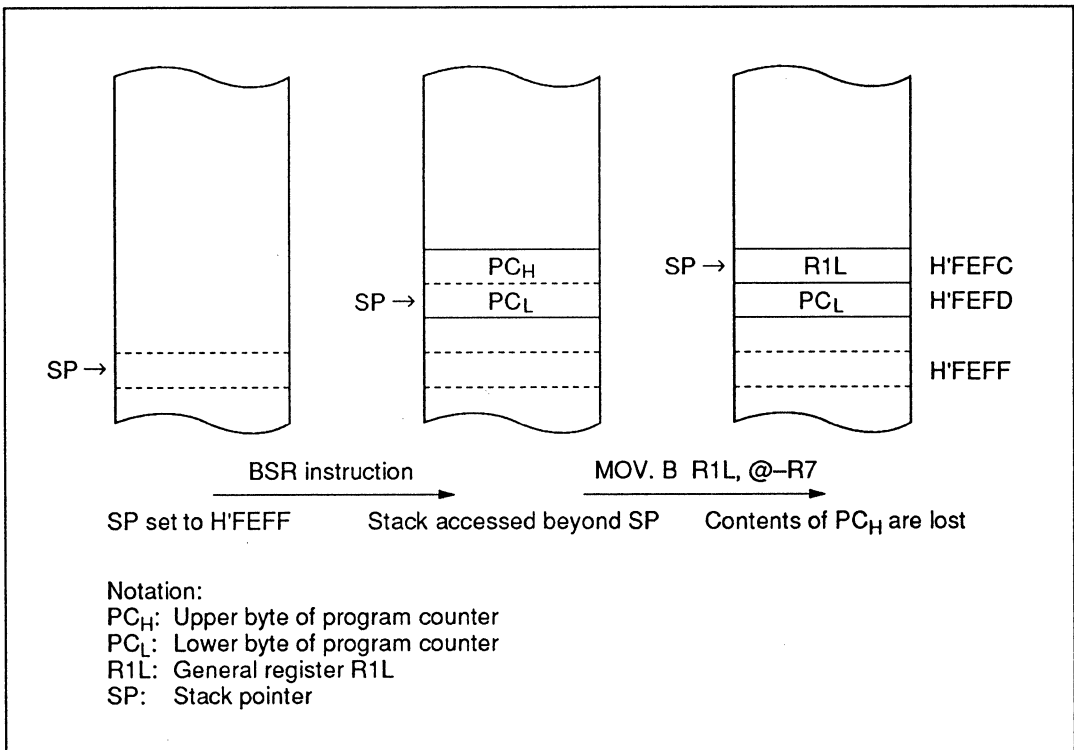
$PC_H$
SP → $PC_L$

SP → R1L H'FEFC
$PC_L$ H'FEFD
H'FEFF

SP →

BSR instruction
MOV. B R1L, @–R7

SP set to H'FEFF
Stack accessed beyond SP
Contents of $PC_H$ are lost

Notation:
$PC_H$: Upper byte of program counter
$PC_L$: Lower byte of program counter
R1L: General register R1L
SP: Stack pointer